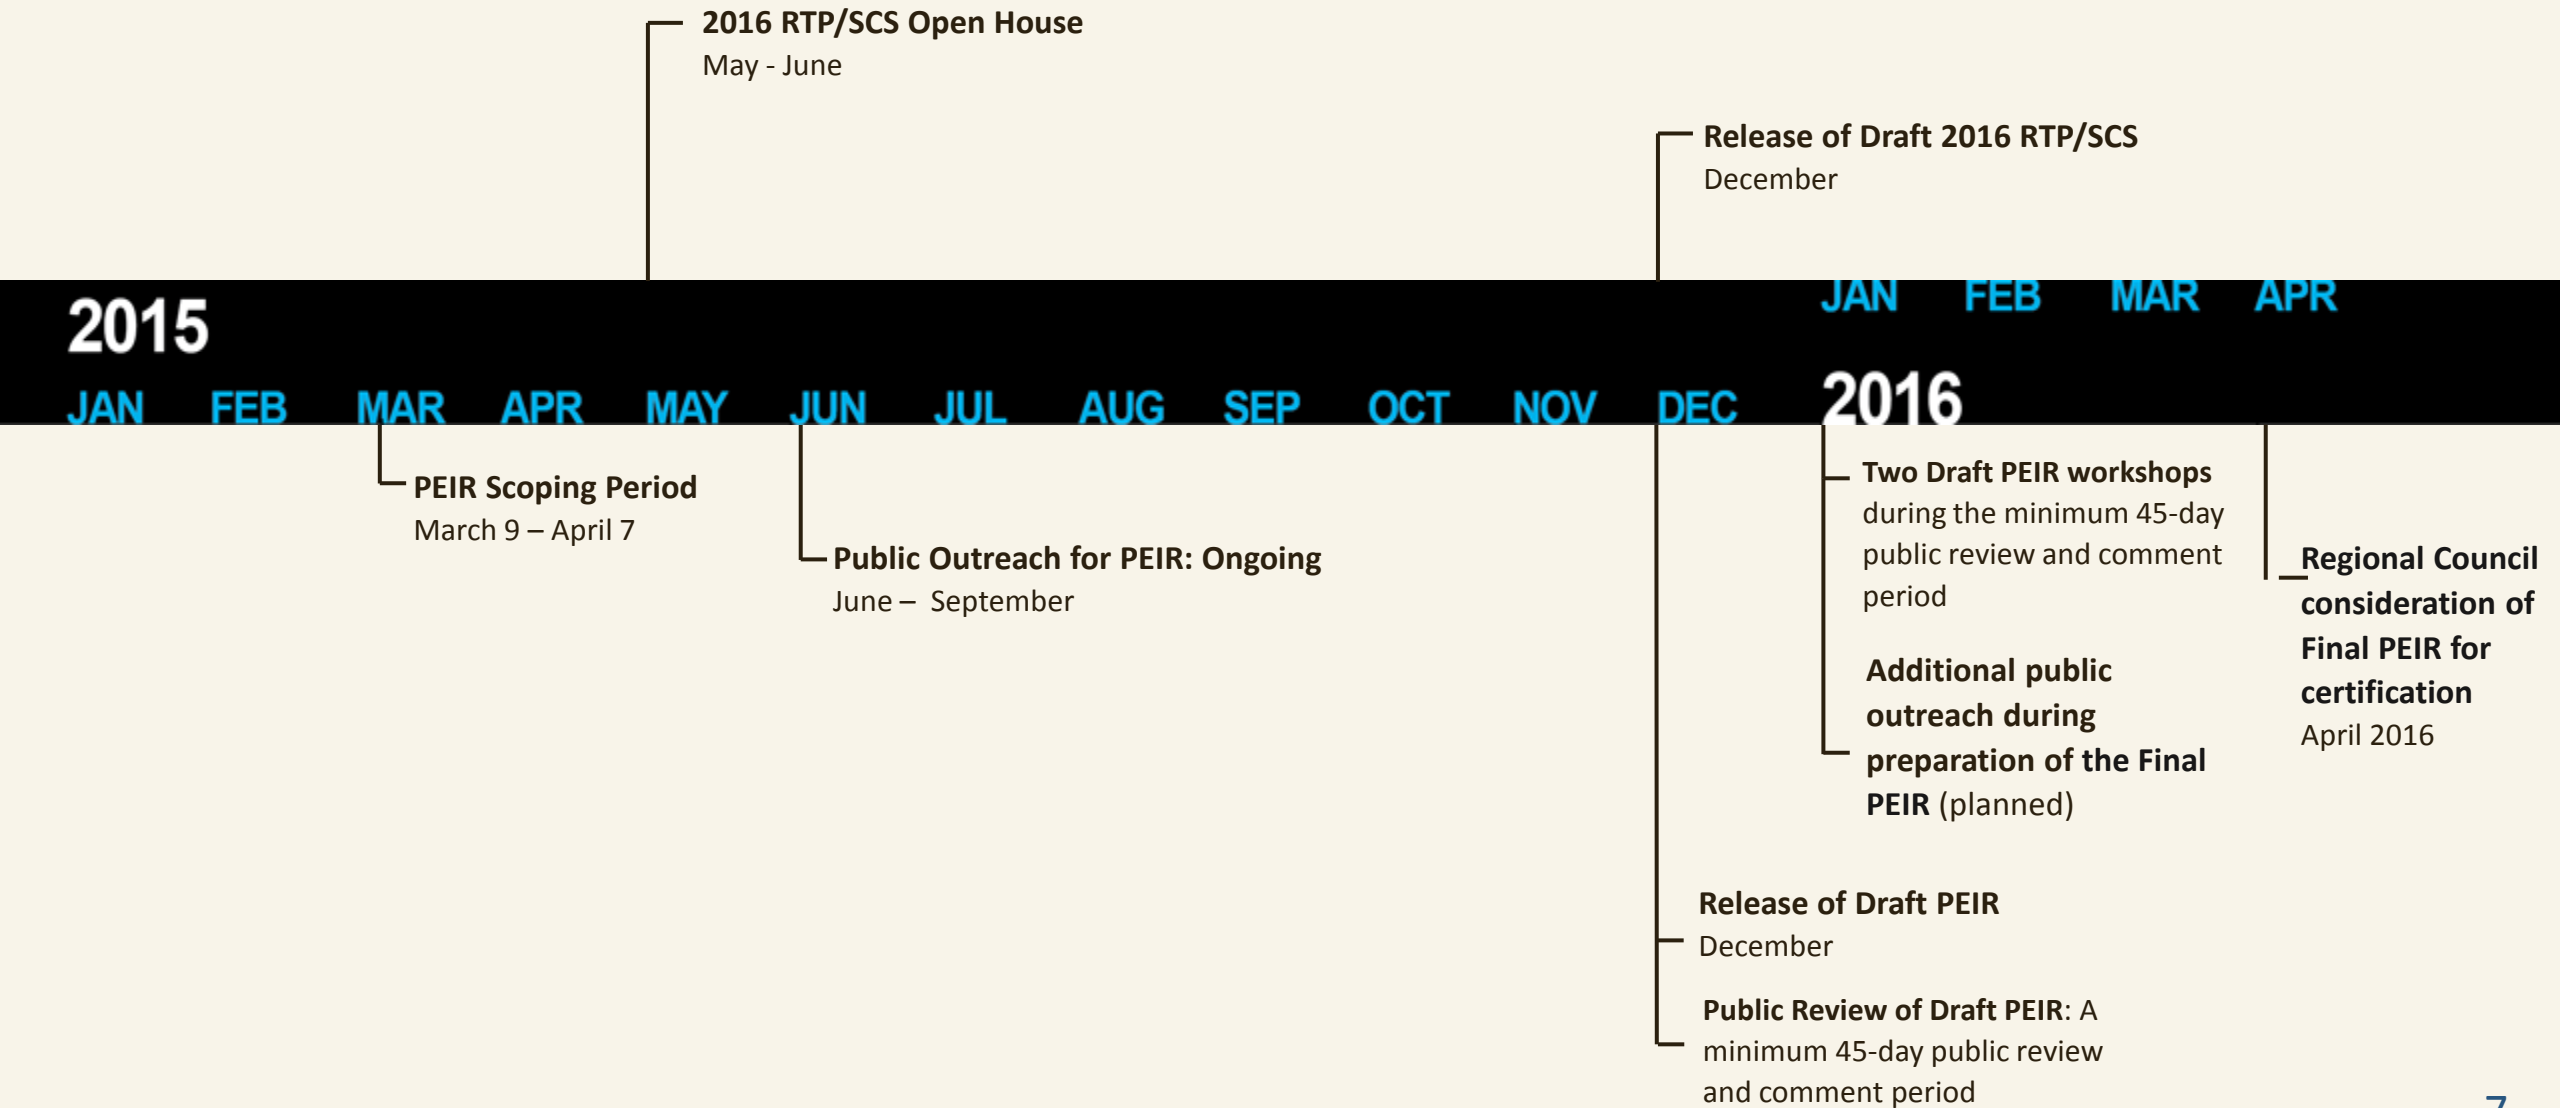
2016 RTP/SCS Open House
May - June

Release of Draft 2016 RTP/SCS
December

2015

JAN FEB MAR APR MAY JUN JUL AUG SEP OCT NOV DEC

JAN FEB MAR APR

2016

PEIR Scoping Period
March 9 – April 7

Public Outreach for PEIR: Ongoing
June – September

Two Draft PEIR workshops during the minimum 45-day public review and comment period

Additional public outreach during preparation of the Final PEIR (planned)

Regional Council consideration of Final PEIR for certification
April 2016

Release of Draft PEIR
December

Public Review of Draft PEIR: A minimum 45-day public review and comment period

7